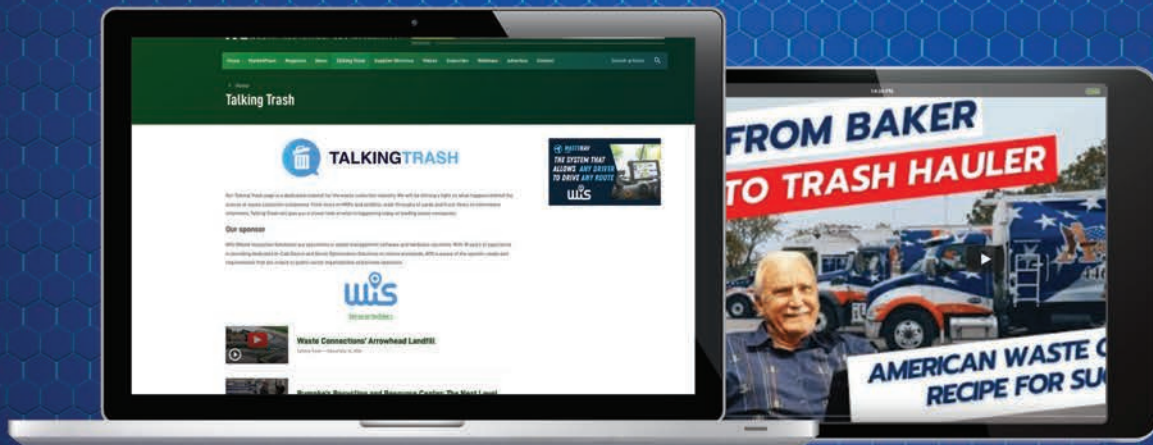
Home WasteExpo Magazine News Talking Trash Supplier Directory Videos Subscribe Webinars Advertise Contact

Search

< Home

Talking Trash

TALKINGTRASH

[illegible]

Our sponsor

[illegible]

WIS

Waste Connections' Arrowhead Landfill

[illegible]

WASTEWAY

THE SYSTEM THAT ALLOWS ANY DRIVER TO DRIVE ANY ROUTE

WIS

FROM BAKER TO TRASH HAULER

AMERICAN WASTE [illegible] RECIPE FOR SUC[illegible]